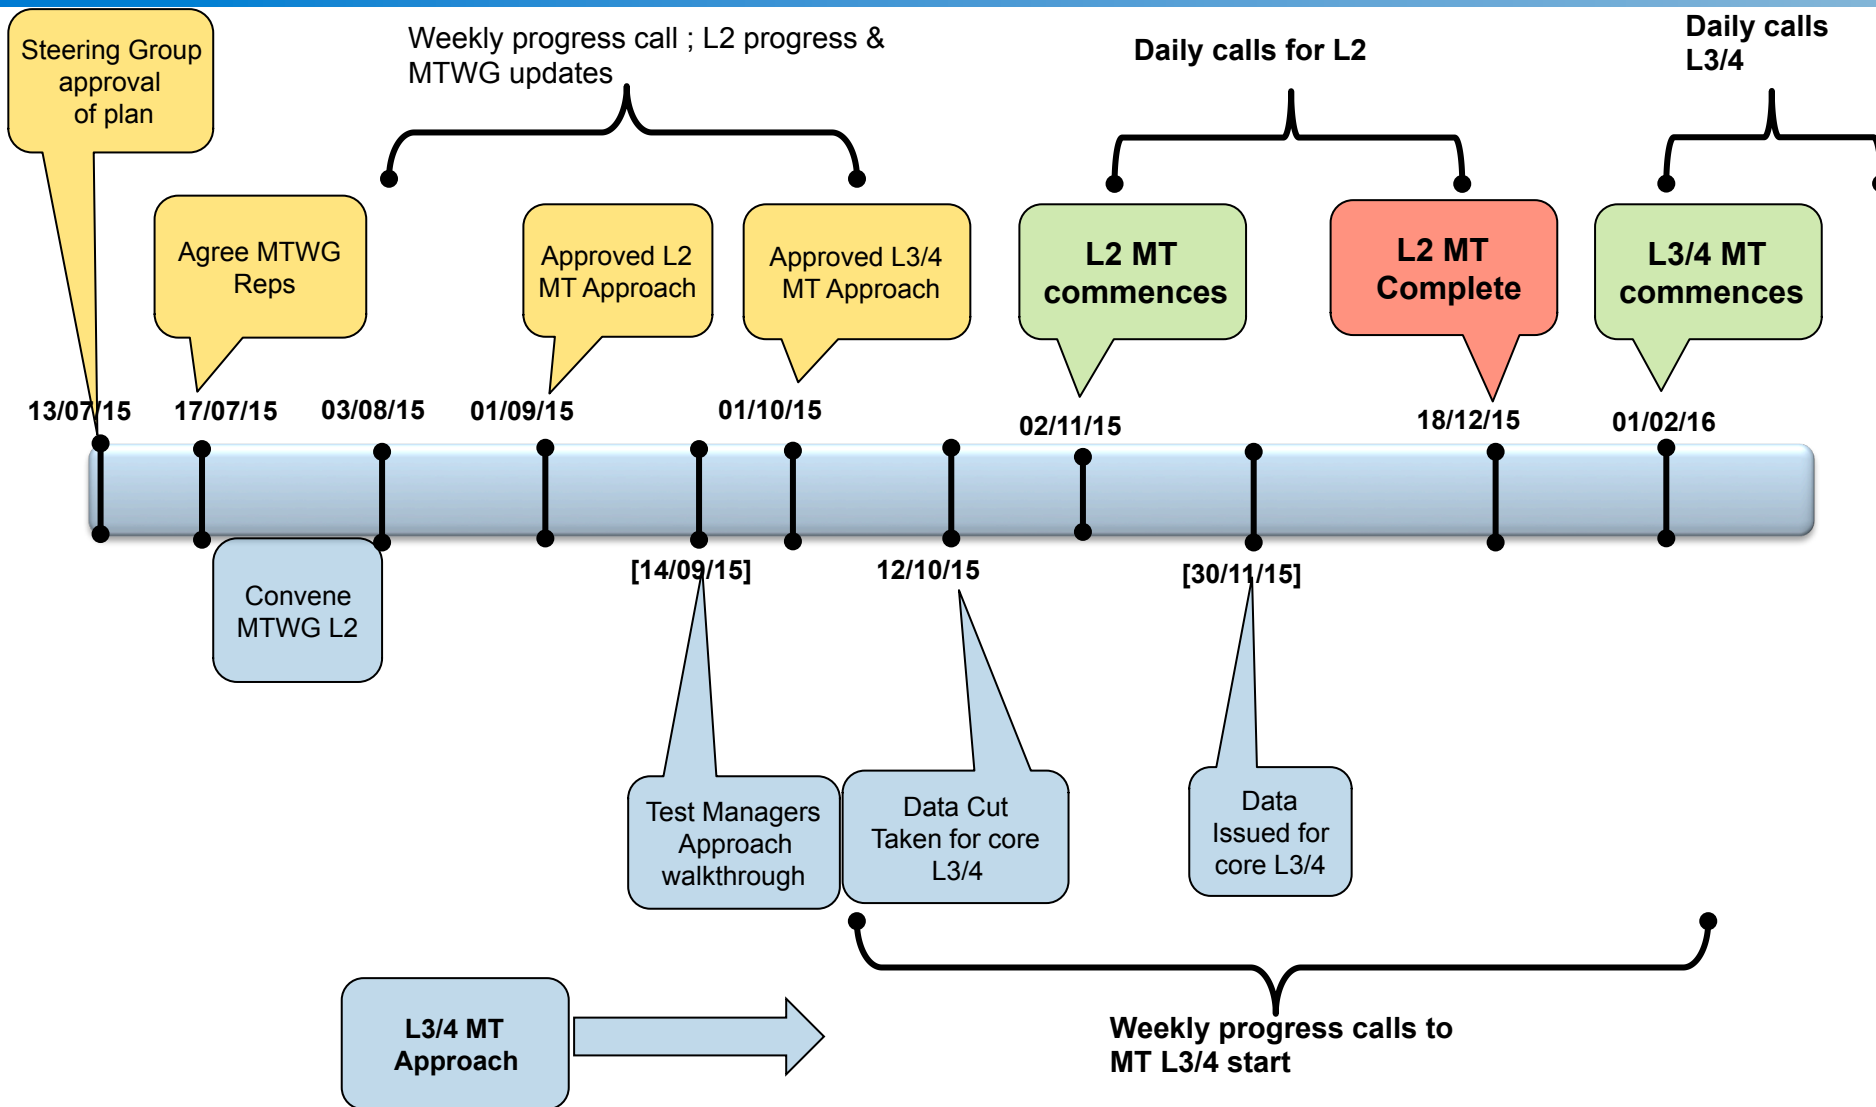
Steering Group approval of plan

Weekly progress call ; L2 progress & MTWG updates

Daily calls for L2

Daily calls L3/4

Agree MTWG Reps

Approved L2 MT Approach

Approved L3/4 MT Approach

L2 MT commences

L2 MT Complete

L3/4 MT commences

13/07/15

17/07/15

03/08/15

01/09/15

01/10/15

02/11/15

18/12/15

01/02/16

Convene MTWG L2

[14/09/15]

12/10/15

[30/11/15]

Test Managers Approach walkthrough

Data Cut Taken for core L3/4

Data Issued for core L3/4

L3/4 MT Approach

Weekly progress calls to MT L3/4 start